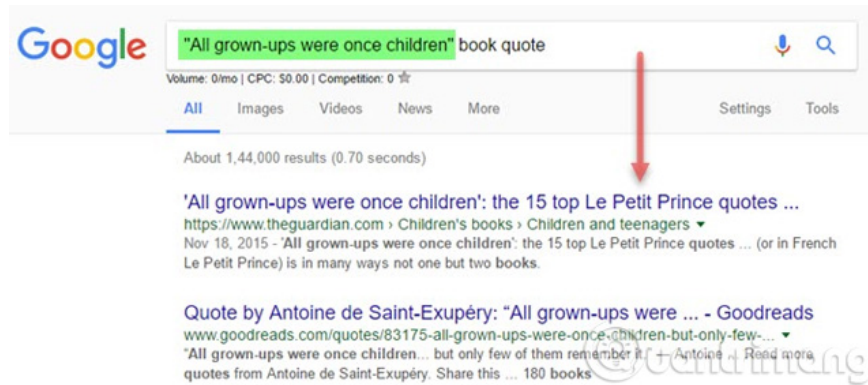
Google

"All grown-ups were once children" book quote

Volume: 0/mo | CPC: $0.00 | Competition: 0

All Images Videos News More Settings Tools

About 1,44,000 results (0.70 seconds)

'All grown-ups were once children': the 15 top Le Petit Prince quotes ...
https://www.theguardian.com › Children's books › Children and teenagers ▾
Nov 18, 2015 - 'All grown-ups were once children': the 15 top Le Petit Prince quotes ... (or in French Le Petit Prince) is in many ways not one but two books.

Quote by Antoine de Saint-Exupéry: "All grown-ups were ... - Goodreads
www.goodreads.com/quotes/83175-all-grown-ups-were-once-children-but-only-few-... ▾
"All grown-ups were once children... but only few of them remember it." ― Antoine ... Read more quotes from Antoine de Saint-Exupéry. Share this ... 180 books

Quantrimang